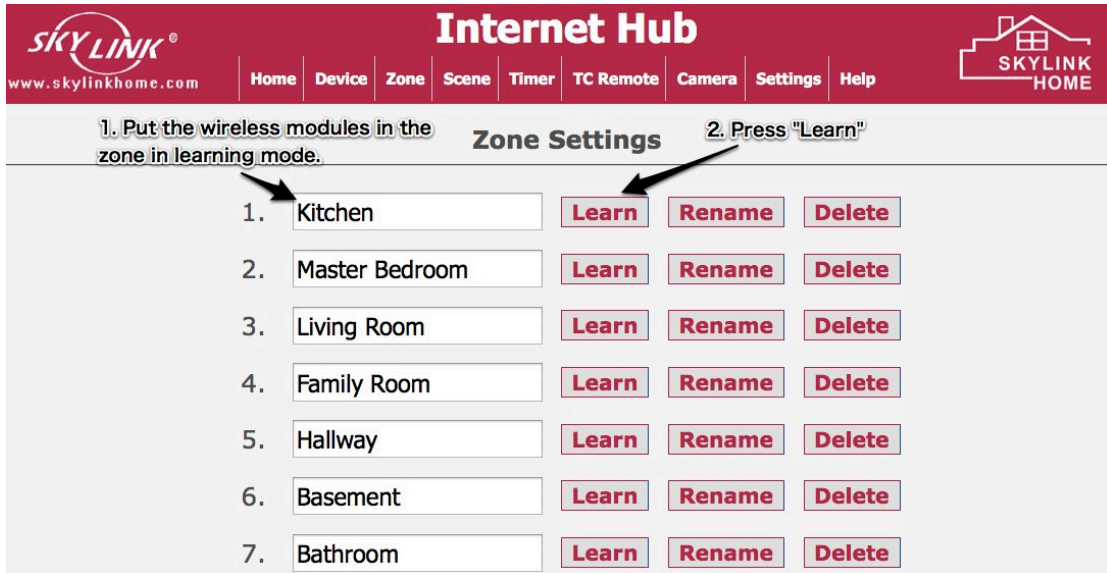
SKYLINK®
www.skylinkhome.com

Internet Hub

Home | Device | Zone | Scene | Timer | TC Remote | Camera | Settings | Help

SKYLINK HOME

1. Put the wireless modules in the zone in learning mode.

Zone Settings

2. Press "Learn"

1. Kitchen Learn Rename Delete

2. Master Bedroom Learn Rename Delete

3. Living Room Learn Rename Delete

4. Family Room Learn Rename Delete

5. Hallway Learn Rename Delete

6. Basement Learn Rename Delete

7. Bathroom Learn Rename Delete